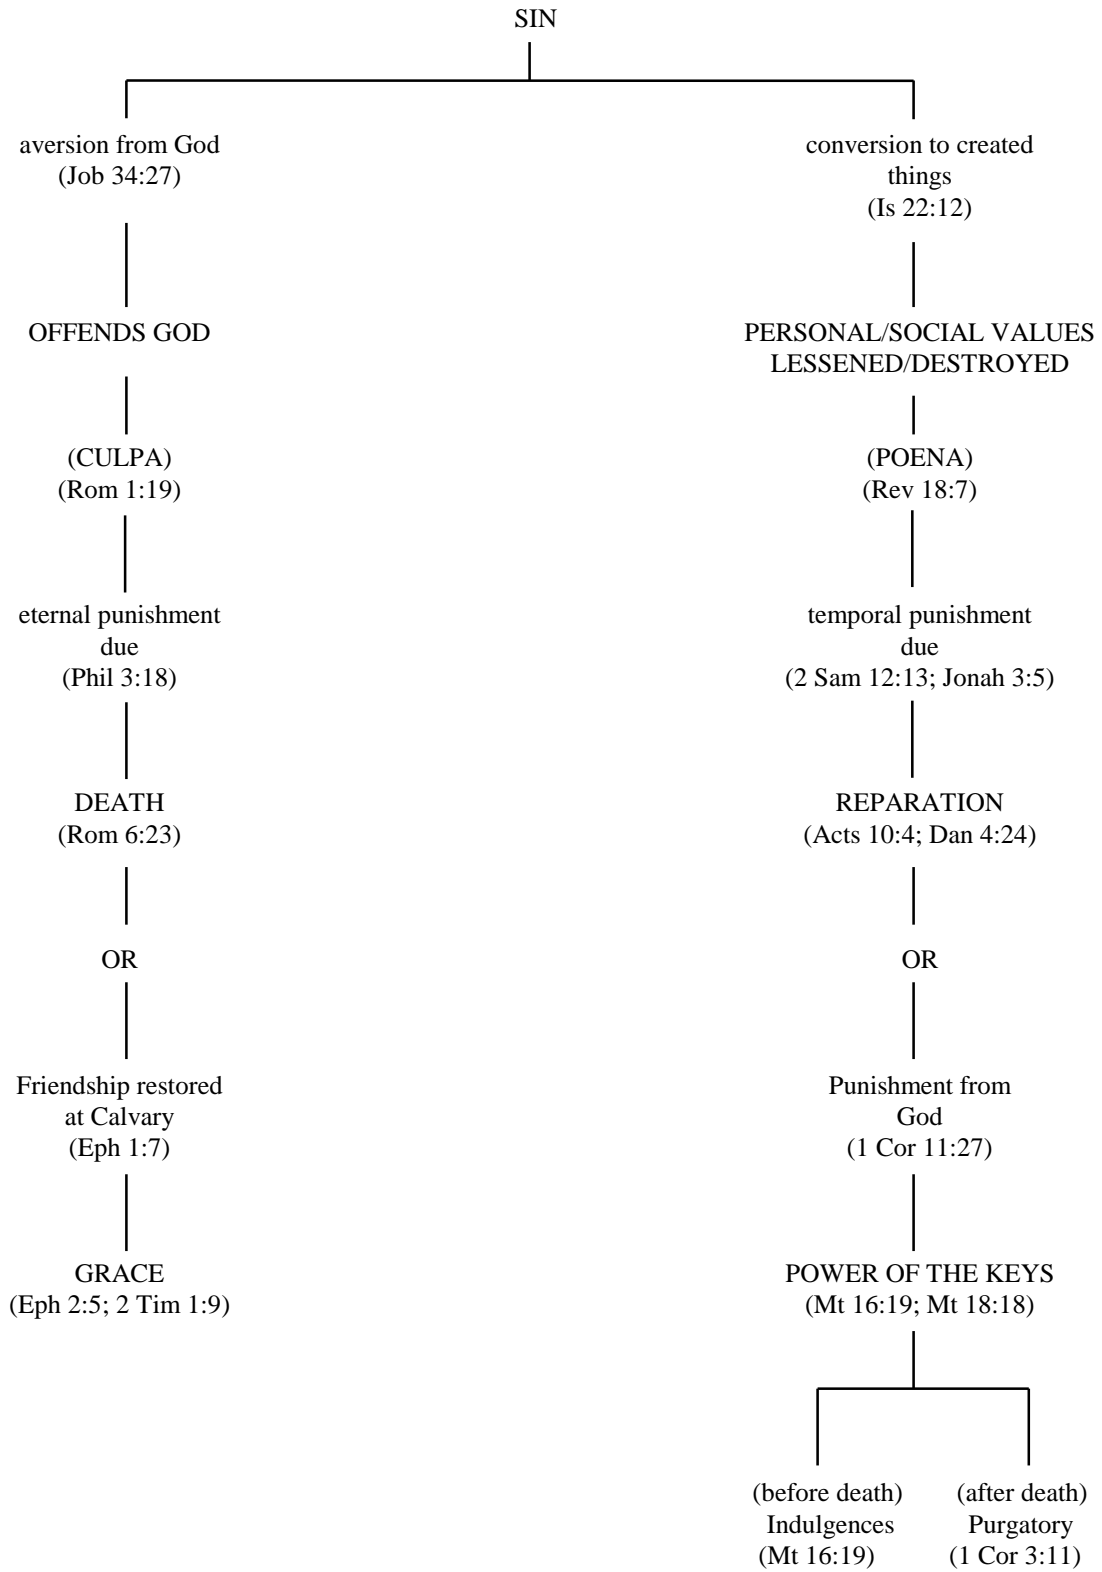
SIN

aversion from God
(Job 34:27)

OFFENDS GOD

(CULPA)
(Rom 1:19)

eternal punishment due
(Phil 3:18)

DEATH
(Rom 6:23)

OR

Friendship restored at Calvary
(Eph 1:7)

GRACE
(Eph 2:5; 2 Tim 1:9)

conversion to created things
(Is 22:12)

PERSONAL/SOCIAL VALUES LESSENED/DESTROYED

(POENA)
(Rev 18:7)

temporal punishment due
(2 Sam 12:13; Jonah 3:5)

REPARATION
(Acts 10:4; Dan 4:24)

OR

Punishment from God
(1 Cor 11:27)

POWER OF THE KEYS
(Mt 16:19; Mt 18:18)

(before death)
Indulgences
(Mt 16:19)

(after death)
Purgatory
(1 Cor 3:11)